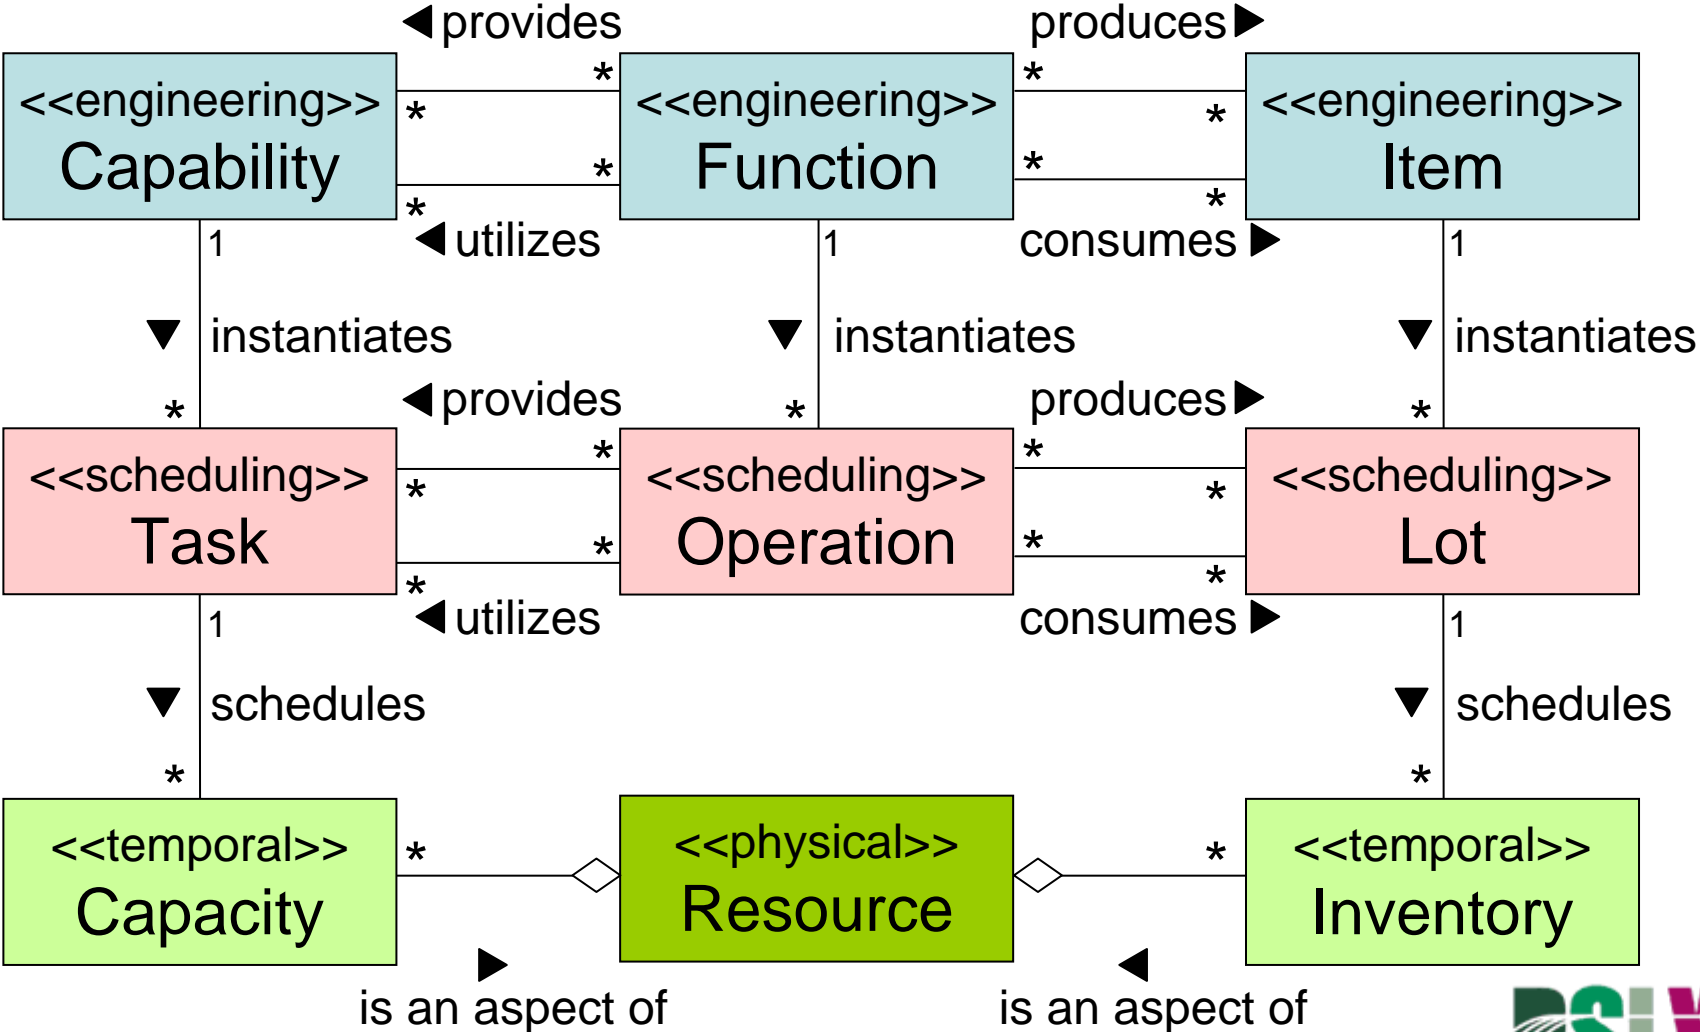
◀provides
produces▶
*
*
<<engineering>>
Capability
*
*
<<engineering>>
Function
*
*
<<engineering>>
Item
*
*
*
*
◀utilizes
consumes▶
1
1
1
▼ instantiates
▼ instantiates
▼ instantiates
*
*
*
◀provides
produces▶
*
*
<<scheduling>>
Task
*
*
<<scheduling>>
Operation
*
*
<<scheduling>>
Lot
*
*
*
*
◀utilizes
consumes▶
1
1
▼ schedules
▼ schedules
*
*
<<temporal>>
Capacity
*
<<physical>>
Resource
*
<<temporal>>
Inventory
▶
is an aspect of
◀
is an aspect of